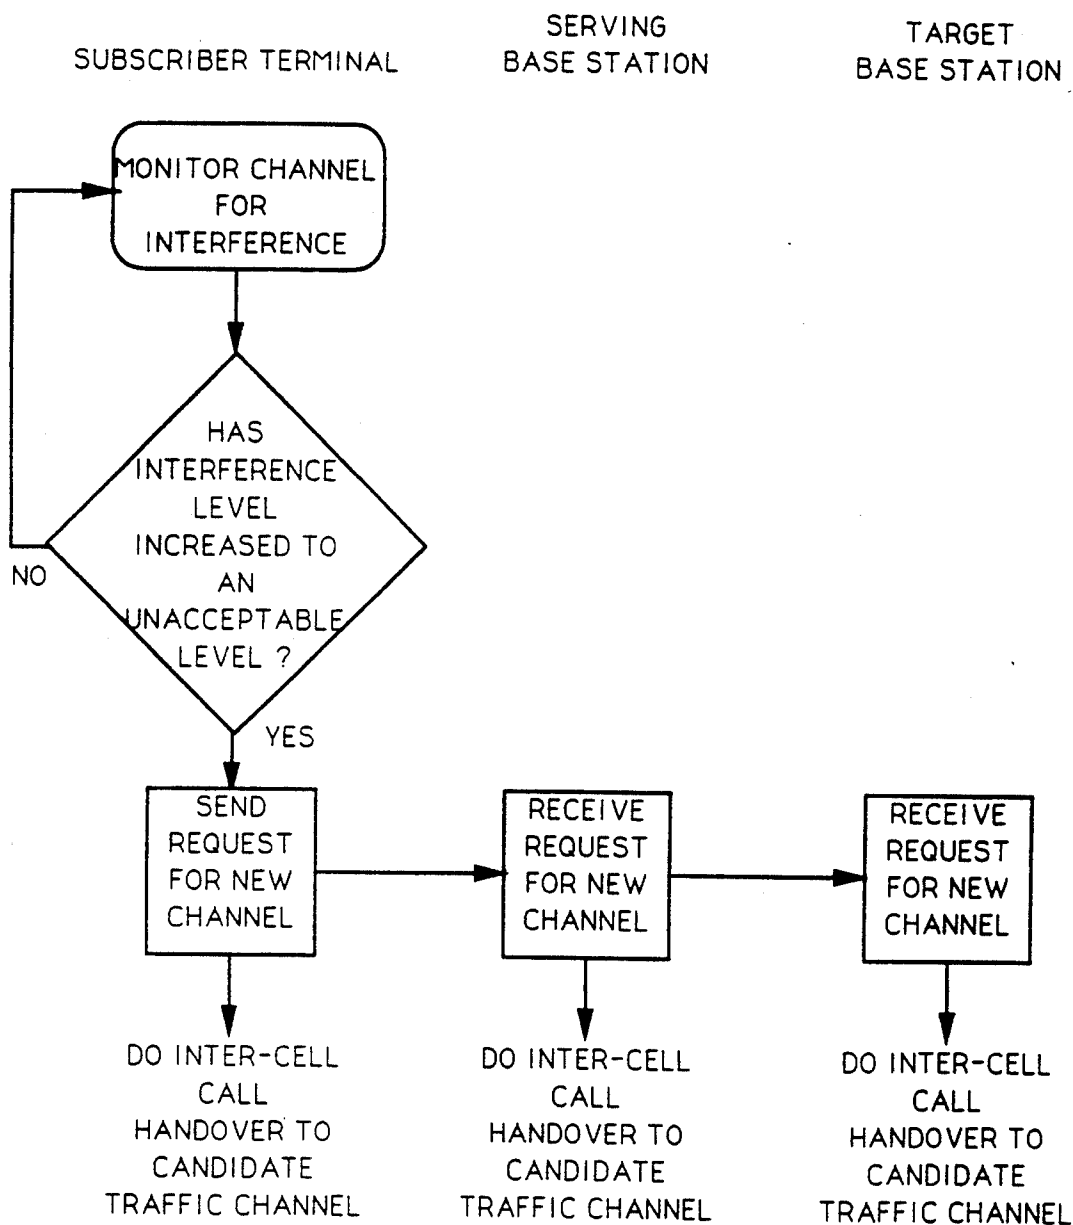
SUBSCRIBER TERMINAL

SERVING BASE STATION

TARGET BASE STATION

MONITOR CHANNEL FOR INTERFERENCE

HAS INTERFERENCE LEVEL INCREASED TO AN UNACCEPTABLE LEVEL ?

NO

YES

SEND REQUEST FOR NEW CHANNEL

RECEIVE REQUEST FOR NEW CHANNEL

RECEIVE REQUEST FOR NEW CHANNEL

DO INTER-CELL CALL HANDOVER TO CANDIDATE TRAFFIC CHANNEL

DO INTER-CELL CALL HANDOVER TO CANDIDATE TRAFFIC CHANNEL

DO INTER-CELL CALL HANDOVER TO CANDIDATE TRAFFIC CHANNEL